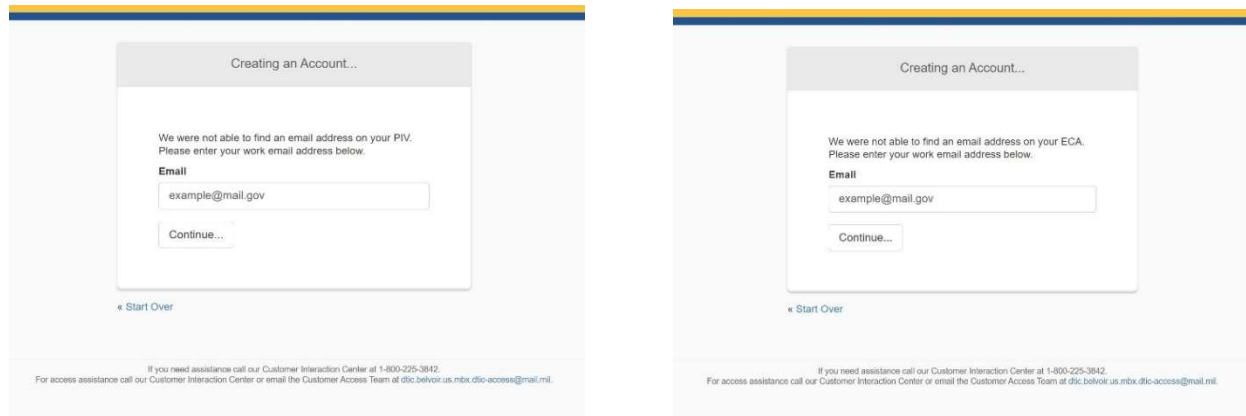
Creating an Account...

We were not able to find an email address on your PIV. Please enter your work email address below.

Email

example@mail.gov

Continue...

« Start Over

If you need assistance call our Customer Interaction Center at 1-800-225-3842.
For access assistance call our Customer Interaction Center or email the Customer Access Team at dtic.belvoir.us.mbx.dtic-access@mail.mil.

Creating an Account...

We were not able to find an email address on your ECA. Please enter your work email address below.

Email

example@mail.gov

Continue...

« Start Over

If you need assistance call our Customer Interaction Center at 1-800-225-3842.
For access assistance call our Customer Interaction Center or email the Customer Access Team at dtic.belvoir.us.mbx.dtic-access@mail.mil.